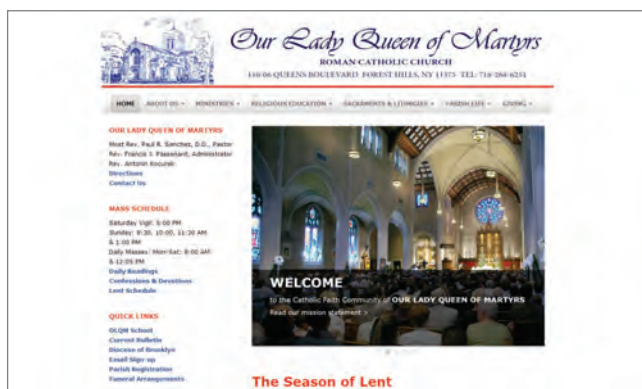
Our Lady Queen of Martyrs
ROMAN CATHOLIC CHURCH
110-06 QUEENS BOULEVARD FOREST HILLS, NY 11375 TEL: 718-268-6251

HOME ABOUT US ▾ MINISTRIES ▾ RELIGIOUS EDUCATION ▾ SACRAMENTS & LITURGIES ▾ PARISH LIFE ▾ GIVING ▾

OUR LADY QUEEN OF MARTYRS

Most Rev. Paul R. Sanchez, D.D., Pastor
Rev. Francis J. Passeland, Administrator
Rev. Antonin Kocurek
Directions
Contact Us

MASS SCHEDULE

Saturday Vigil: 5:00 PM
Sunday: 8:30, 10:00, 11:30 AM & 1:00 PM
Daily Masses: Mon-Sat: 8:00 AM & 12:05 PM
Daily Readings
Confessions & Devotions
Lent Schedule

QUICK LINKS

OLQM School
Current Bulletin
Diocese of Brooklyn
Email Sign-up
Parish Registration
Funeral Arrangements

WELCOME
to the Catholic Faith Community of OUR LADY QUEEN OF MARTYRS
Read our mission statement >

The Season of Lent